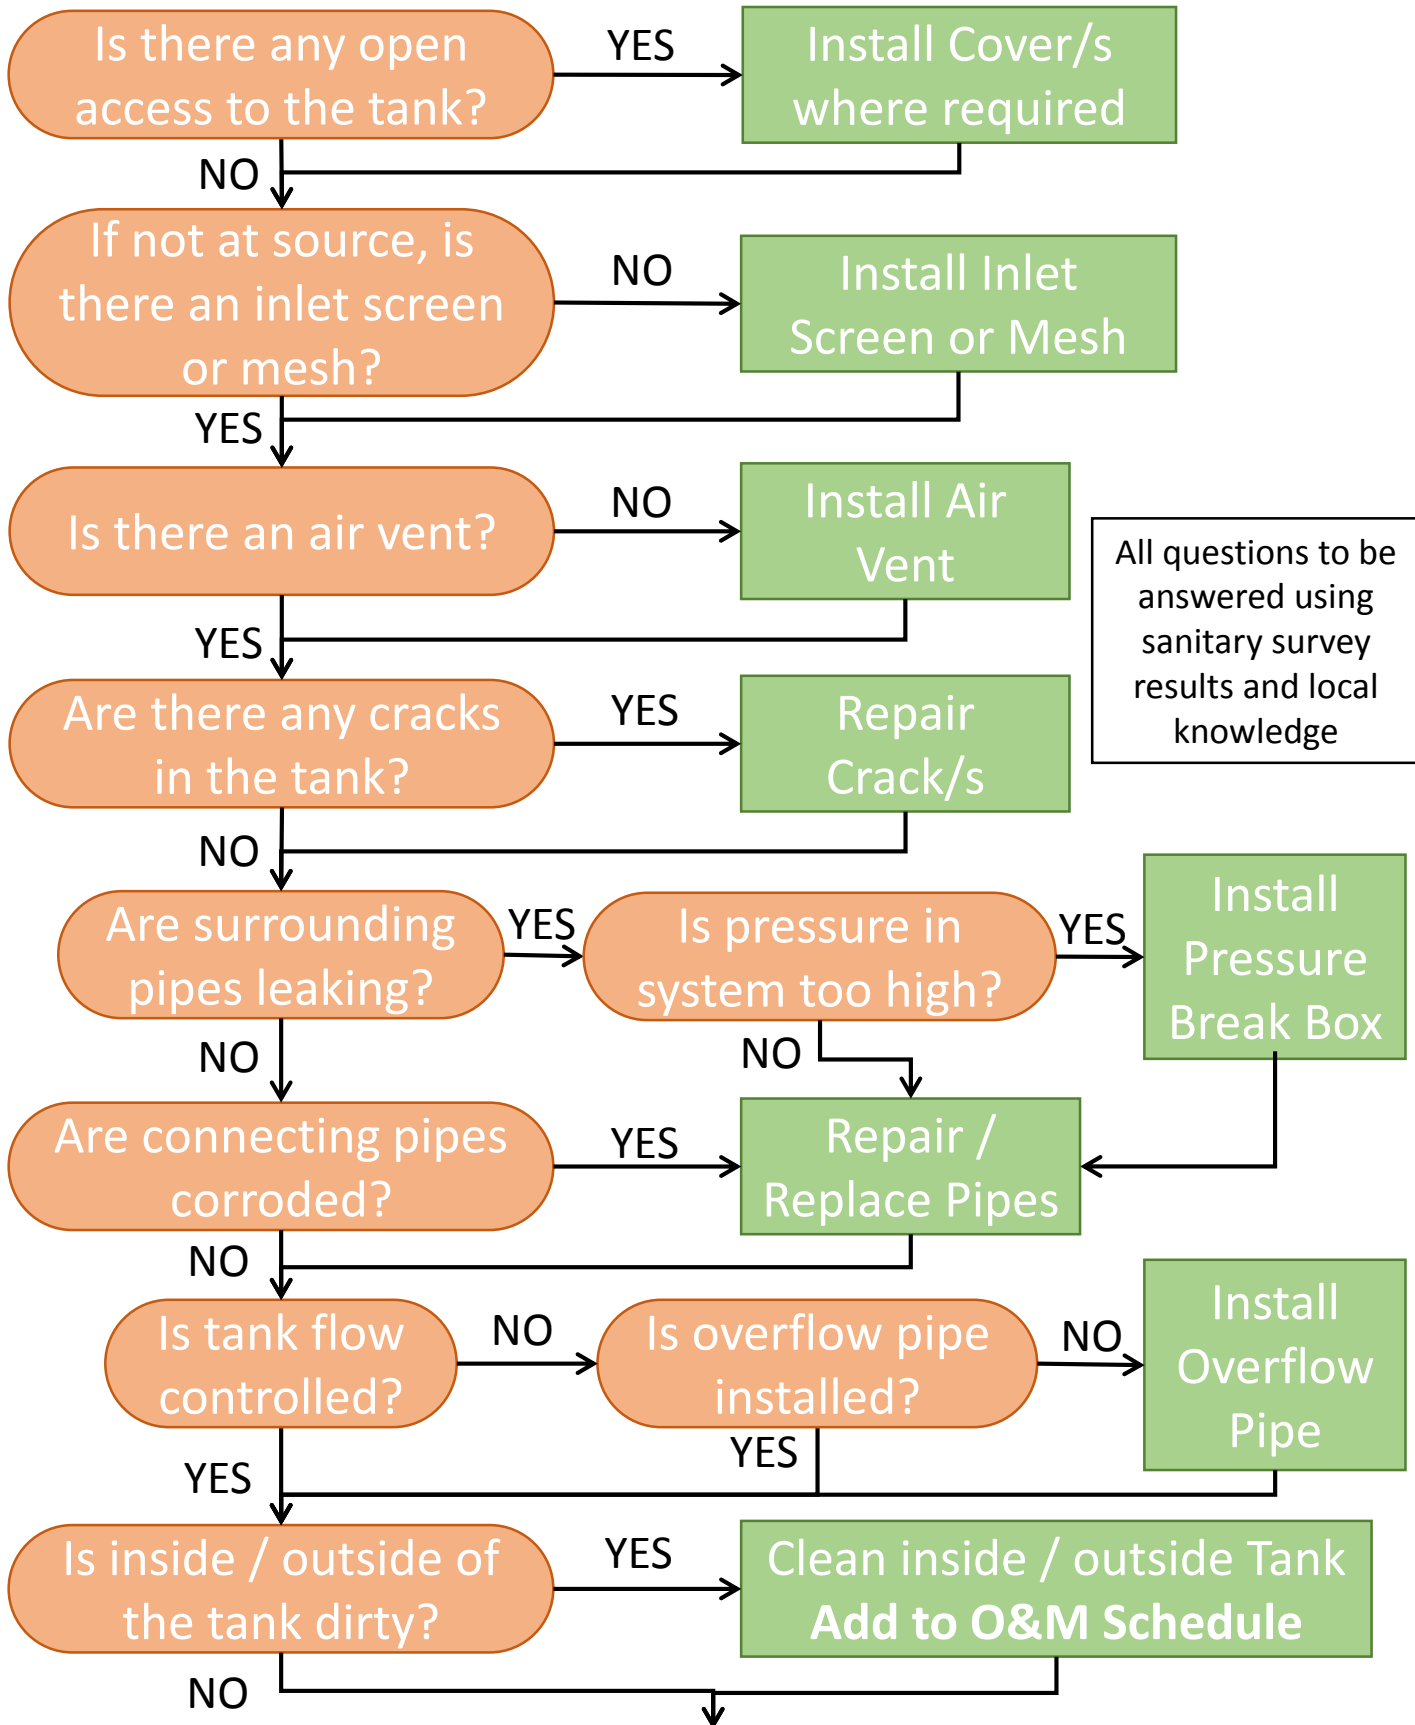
Is there any open access to the tank?

YES

Install Cover/s where required

NO

If not at source, is there an inlet screen or mesh?

NO

Install Inlet Screen or Mesh

YES

Is there an air vent?

NO

Install Air Vent

All questions to be answered using sanitary survey results and local knowledge

YES

Are there any cracks in the tank?

YES

Repair Crack/s

NO

Are surrounding pipes leaking?

YES

Is pressure in system too high?

YES

Install Pressure Break Box

NO

NO

Are connecting pipes corroded?

YES

Repair / Replace Pipes

NO

Is tank flow controlled?

NO

Is overflow pipe installed?

NO

Install Overflow Pipe

YES

YES

Is inside / outside of the tank dirty?

YES

Clean inside / outside Tank
**Add to O&M Schedule**

NO